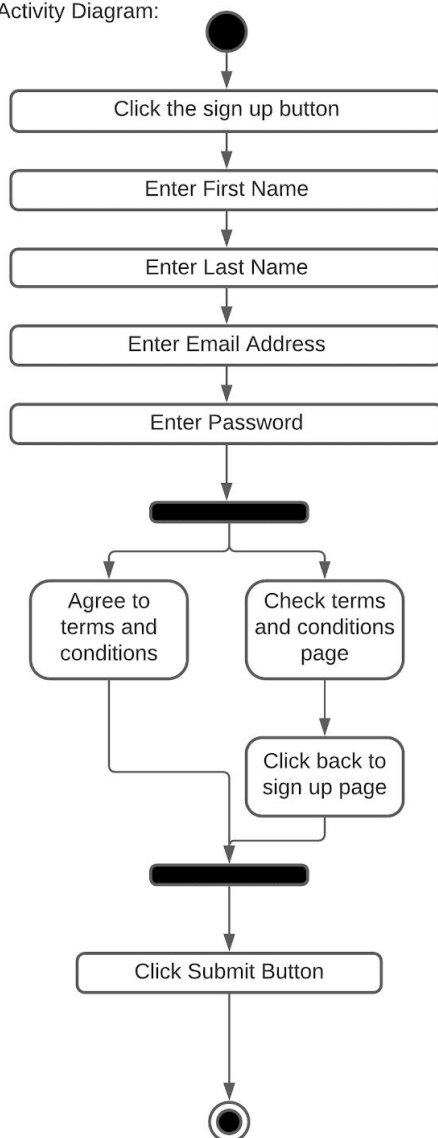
Activity Diagram:

Click the sign up button

Enter First Name

Enter Last Name

Enter Email Address

Enter Password

Agree to terms and conditions

Check terms and conditions page

Click back to sign up page

Click Submit Button